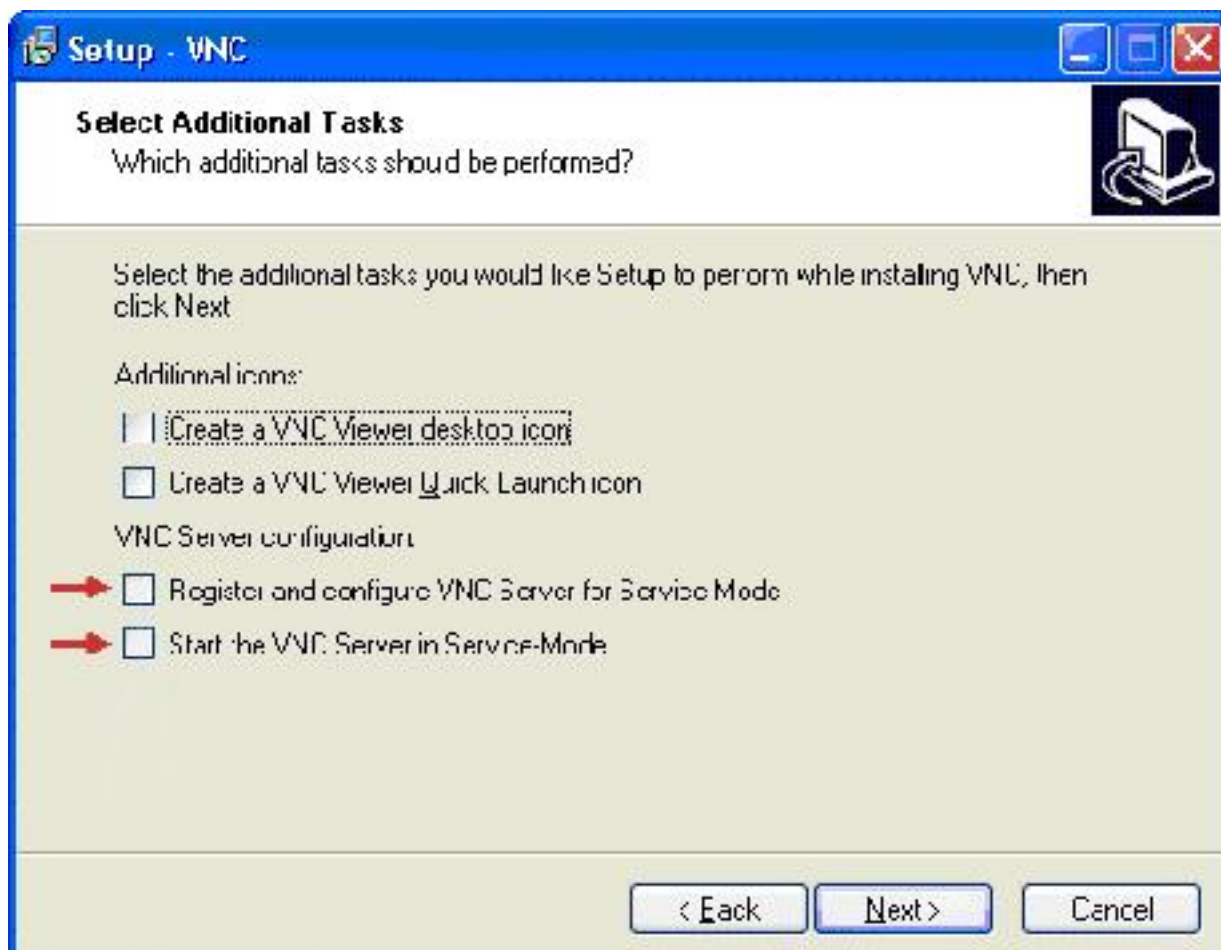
Setup - VNC

Select Additional Tasks
Which additional tasks shoud be performed?

Select the additional tasks you would like Setup to perorm while installing VNC, then click Next

Additional icons:

Create a VNC Viewer desktop icon

Create a VNC Viewer Quick Launch icon

VNC Server configuration

Register and configure VNC Server for Service Mode

Start the VNC Server in Service-Mode

< Back
Next >
Cancel